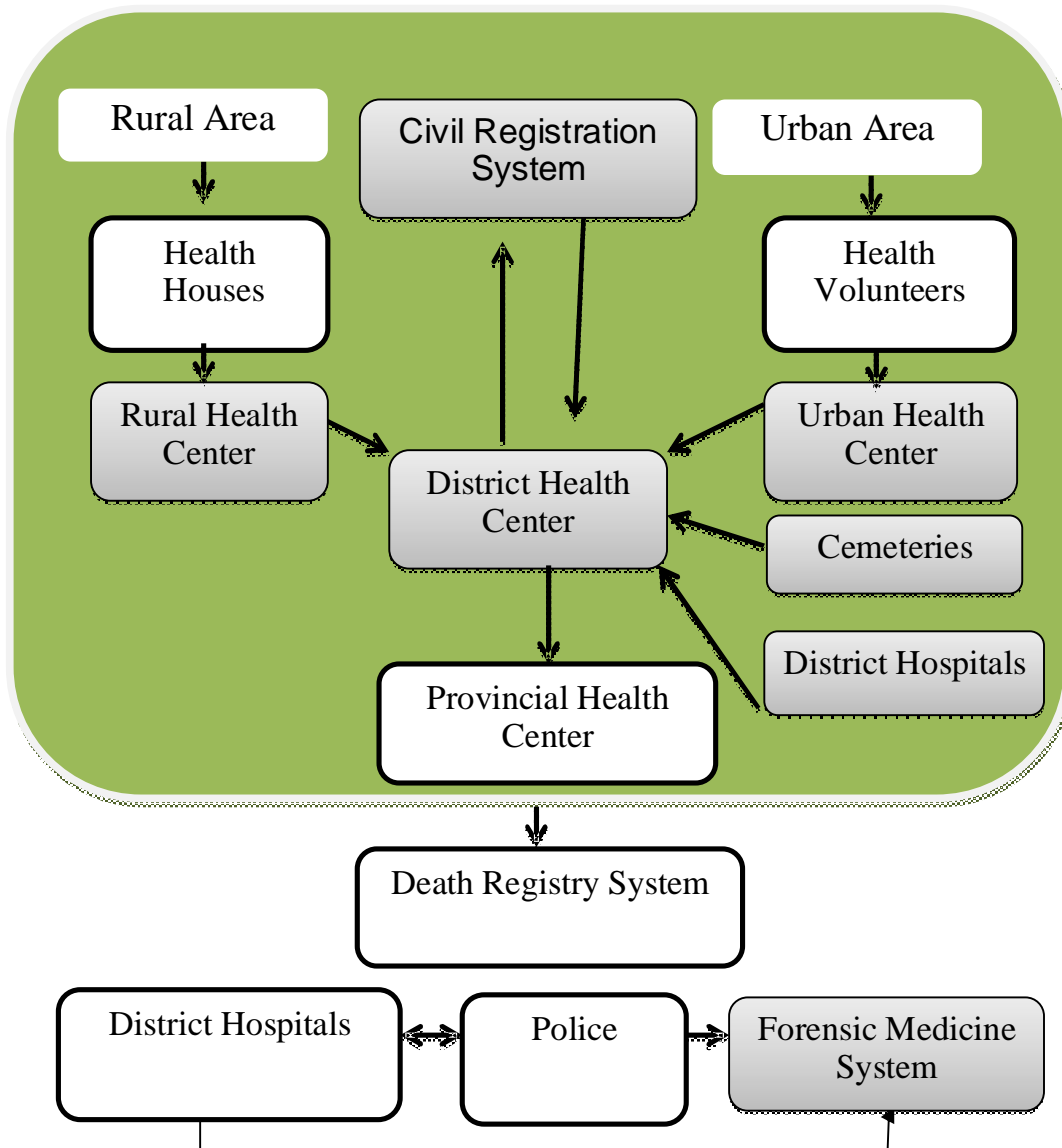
Rural Area

Civil Registration System

Urban Area

Health Houses

Health Volunteers

Rural Health Center

Urban Health Center

District Health Center

Cemeteries

District Hospitals

Provincial Health Center

Death Registry System

District Hospitals

Police

Forensic Medicine System